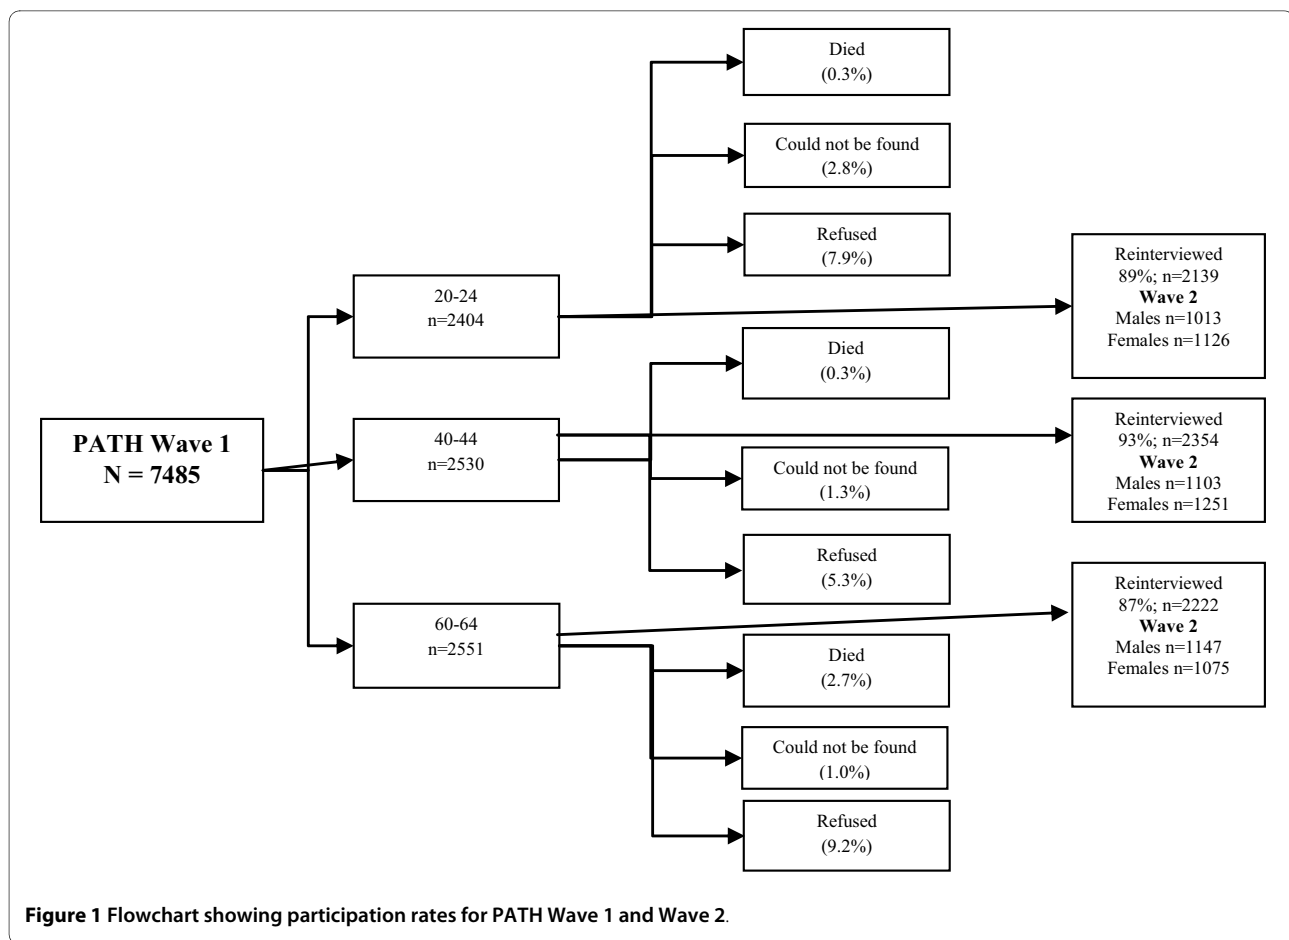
PATH Wave 1
N = 7485

20-24
n=2404

Died
(0.3%)

Could not be found
(2.8%)

Refused
(7.9%)

Reinterviewed
89%; n=2139
Wave 2
Males n=1013
Females n=1126

40-44
n=2530

Died
(0.3%)

Reinterviewed
93%; n=2354
Wave 2
Males n=1103
Females n=1251

Could not be found
(1.3%)

Refused
(5.3%)

60-64
n=2551

Reinterviewed
87%; n=2222
Wave 2
Males n=1147
Females n=1075

Died
(2.7%)

Could not be found
(1.0%)

Refused
(9.2%)

Figure 1 Flowchart showing participation rates for PATH Wave 1 and Wave 2.